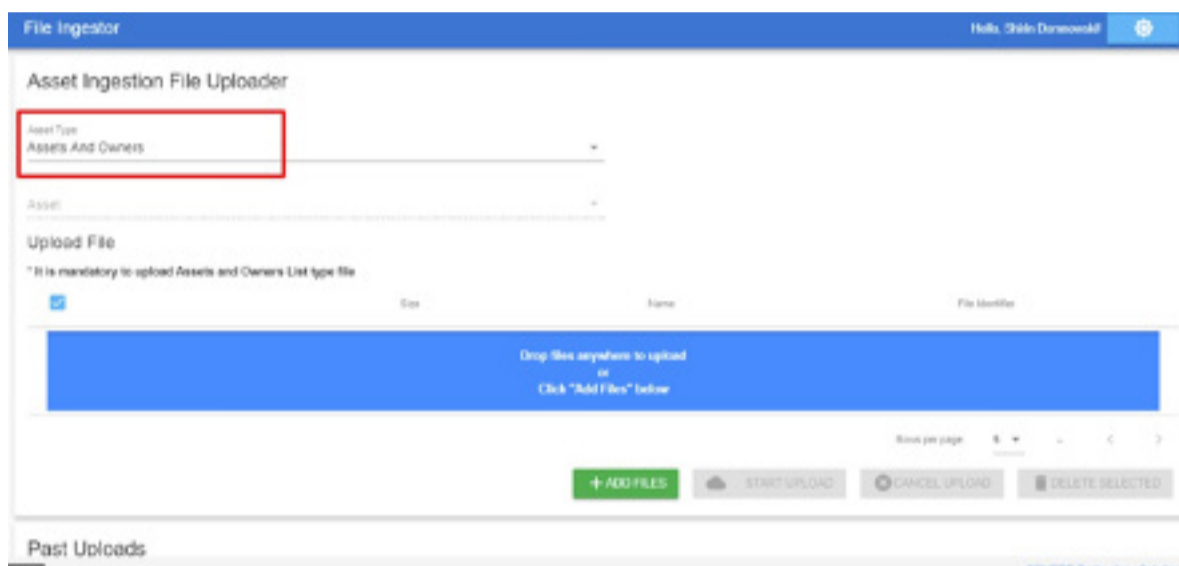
File Ingestor

Hello, Shiln Donnowald

Asset Ingestion File Uploader

Asset Type
Assets And Owners

Asset

Upload File

* It is mandatory to upload Assets and Owners List type file

| | Size | Name | File Identifier |
|---|---|---|---|

Drop files anywhere to upload
or
Click "Add Files" below

Rows per page: 5

+ ADD FILES

START UPLOAD

CANCEL UPLOAD

DELETE SELECTED

Past Uploads